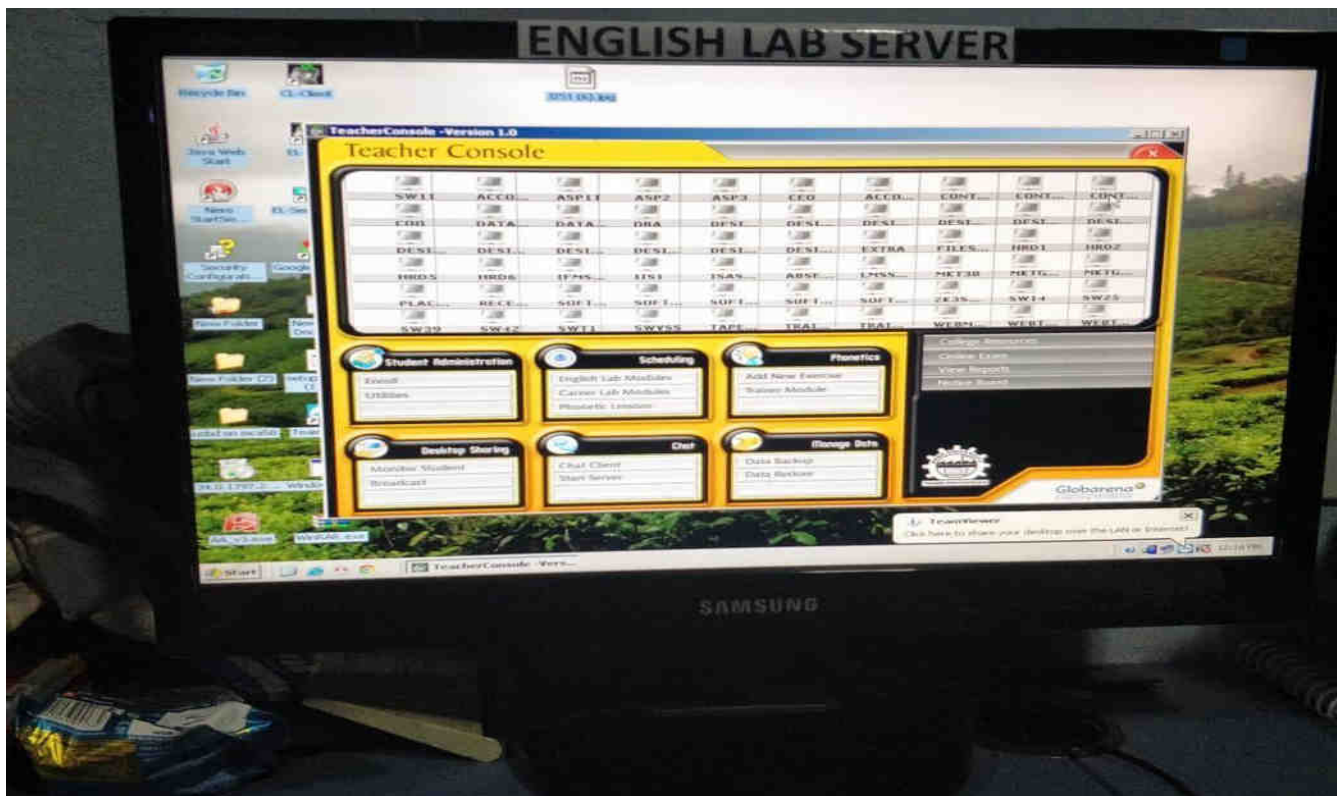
ENGLISH LAB SERVER

Recycle Bin
CL-Client
3251 (x).jpg
Java Web Start
Nero StartSm...
Security Configurati...
Google
New Folder
New Folder (2)
setup
Team
WinRAR.exe
Windo
AA_v3.exe

TeacherConsole -Version 1.0
Teacher Console

| SW11 | ACCO... | ASP1 | ASP2 | ASP3 | CEO | ACCO... | CONT... | CONT... | CONT... |
|---|---|---|---|---|---|---|---|---|---|
| CDB | DATA... | DATA... | DBA | DESI... | DESI... | DESI... | DESI... | DESI... | DESI... |
| DESI... | DESI... | DESI... | DESI... | DESI... | DESI... | EXTRA | FILES... | HRD1 | HRD2 |
| HRD5 | HRD6 | IFMS... | IIS1 | ISAS... | ABSE... | LMSS... | MKT38 | MKTG... | MKTG... |
| PLAC... | RECE... | SOFT... | SOFT... | SOFT... | SOFT... | SOFT... | ZE35... | SW14 | SW25 |
| SW39 | SW42 | SWT1 | SWYSS | TAPE... | TRAI... | TRAI... | WEBM... | WEBT... | WEBT... |

Student Administration
Enroll
Utilities

Scheduling
English Lab Modules
Career Lab Modules
Phonetic Lesson

Phonetics
Add New Exercise
Trainer Module

College Resources
Online Exam
View Reports
Notice Board

Desktop Sharing
Monitor Student
Broadcast

Chat
Chat Client
Start Server

Manage Data
Data Backup
Data Restore

Globarena

TeamViewer
Click here to share your desktop over the LAN or Internet!

Start
TeacherConsole -Vers...

SAMSUNG